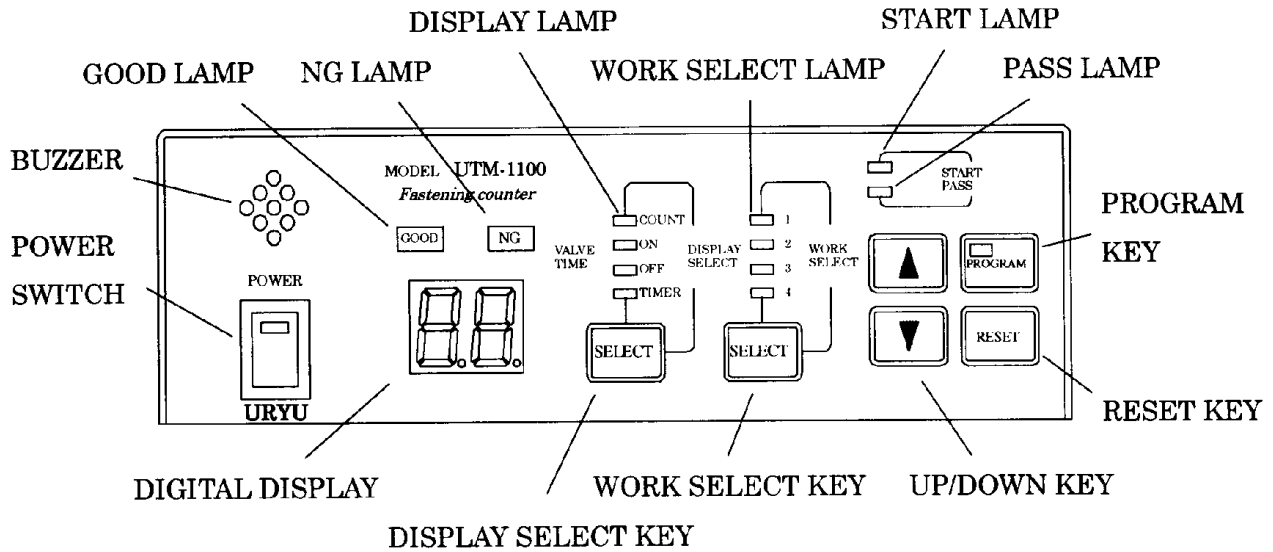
DISPLAY LAMP

START LAMP

GOOD LAMP

NG LAMP

WORK SELECT LAMP

PASS LAMP

BUZZER

MODEL UTM-1100

Fastening counter

START

PASS

PROGRAM KEY

POWER SWITCH

GOOD

NG

COUNT

ON

OFF

TIMER

VALVE TIME

DISPLAY SELECT

1

2

3

4

WORK SELECT

▲

PROGRAM

POWER

SELECT

SELECT

▼

RESET

URYU

RESET KEY

DIGITAL DISPLAY

WORK SELECT KEY

UP/DOWN KEY

DISPLAY SELECT KEY